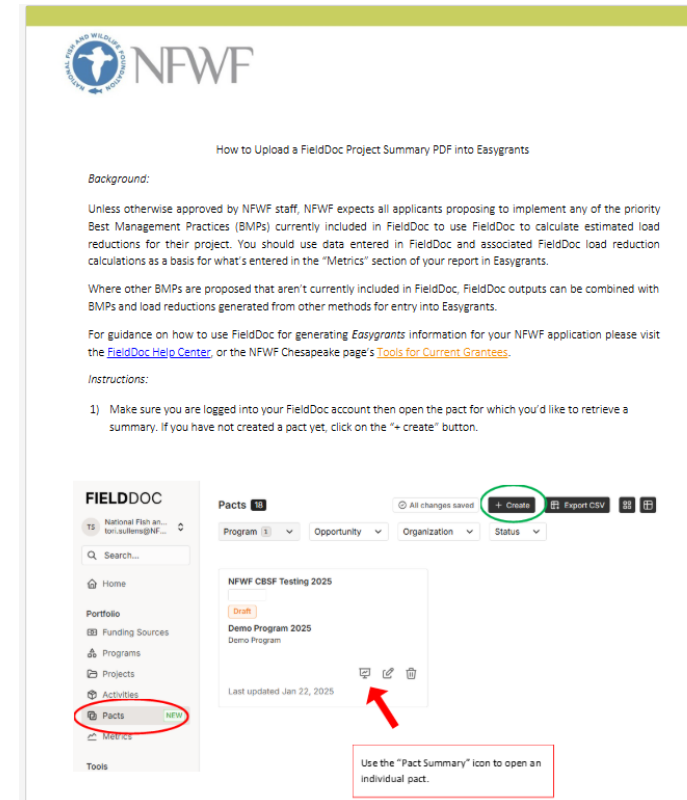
NATIONAL FISH AND WILDLIFE FOUNDATION
NFWF

How to Upload a FieldDoc Project Summary PDF into Easygrants

Background:

Unless otherwise approved by NFWF staff, NFWF expects all applicants proposing to implement any of the priority Best Management Practices (BMPs) currently included in FieldDoc to use FieldDoc to calculate estimated load reductions for their project. You should use data entered in FieldDoc and associated FieldDoc load reduction calculations as a basis for what's entered in the "Metrics" section of your report in Easygrants.

Where other BMPs are proposed that aren't currently included in FieldDoc, FieldDoc outputs can be combined with BMPs and load reductions generated from other methods for entry into Easygrants.

For guidance on how to use FieldDoc for generating Easygrants information for your NFWF application please visit the FieldDoc Help Center, or the NFWF Chesapeake page's Tools for Current Grantees.

Instructions:

1) Make sure you are logged into your FieldDoc account then open the pact for which you'd like to retrieve a summary. If you have not created a pact yet, click on the "+ create" button.

FIELDDOC
TS National Fish an... tori.sullens@NF...
Search...
Home
Portfolio
Funding Sources
Programs
Projects
Activities
Pacts NEW
Metrics
Tools

Pacts 18
All changes saved
+ Create
Export CSV
Program 1
Opportunity
Organization
Status

NFWF CBSF Testing 2025
Draft
Demo Program 2025
Demo Program
Last updated Jan 22, 2025

Use the "Pact Summary" icon to open an individual pact.